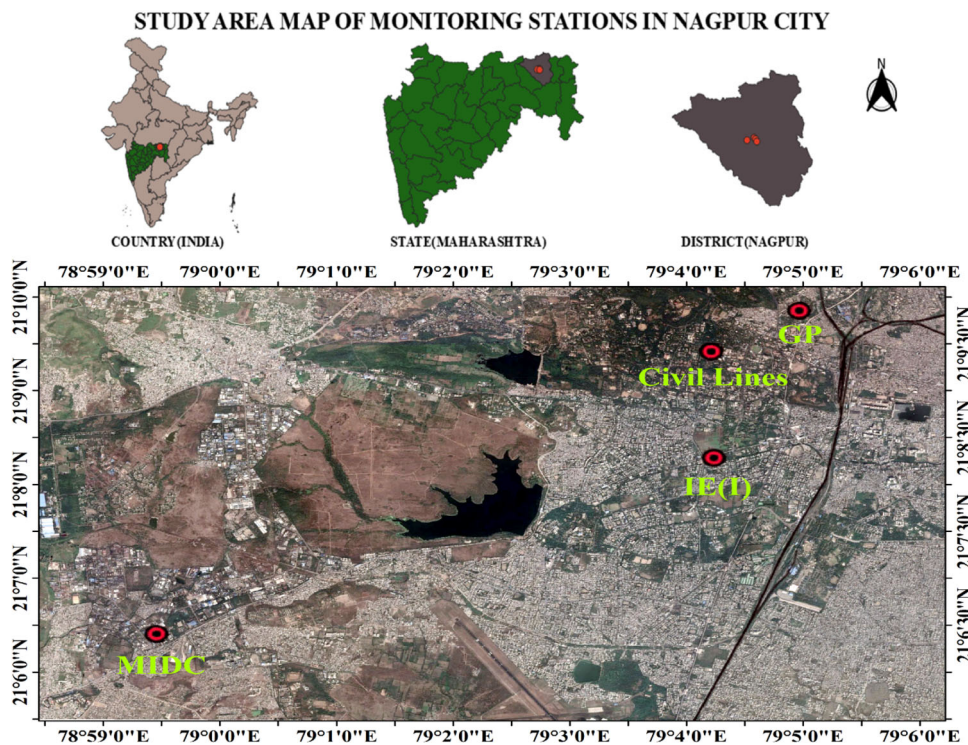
STUDY AREA MAP OF MONITORING STATIONS IN NAGPUR CITY

N

COUNTRY(INDIA)

STATE(MAHARASHTRA)

DISTRICT(NAGPUR)

78°59'0"E 79°0'0"E 79°1'0"E 79°2'0"E 79°3'0"E 79°4'0"E 79°5'0"E 79°6'0"E

21°10'0"N
21°9'0"N
21°8'0"N
21°7'0"N
21°6'0"N

GP

Civil Lines

IE(I)

MIDC

21°9'0"N
21°8'0"N
21°7'0"N
21°6'0"N

78°59'0"E 79°0'0"E 79°1'0"E 79°2'0"E 79°3'0"E 79°4'0"E 79°5'0"E 79°6'0"E